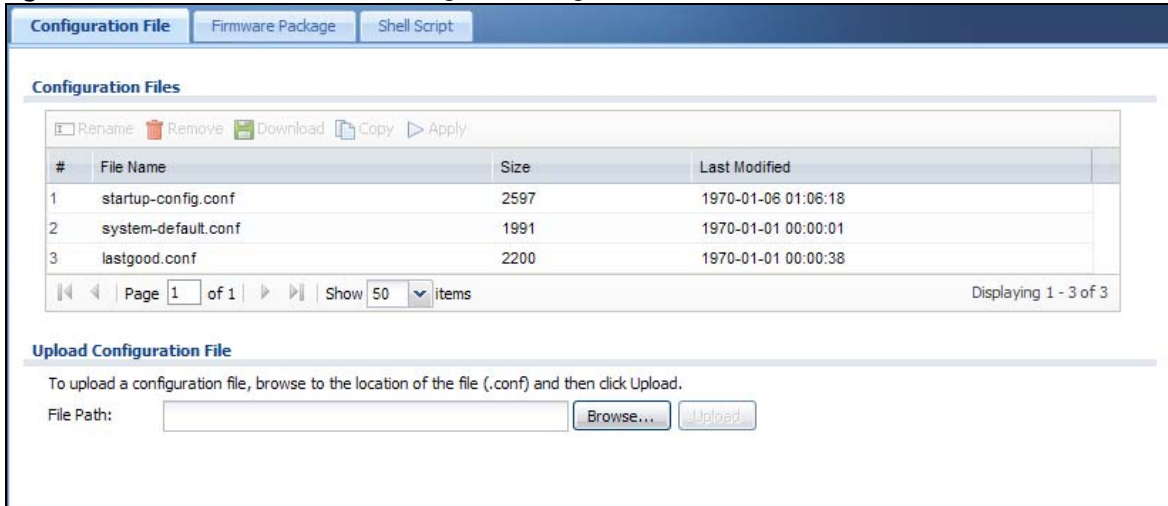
Configuration File | Firmware Package | Shell Script

Configuration Files

Rename Remove Download Copy Apply

| # | File Name | Size | Last Modified |
|---|---|---|---|
| 1 | startup-config.conf | 2597 | 1970-01-06 01:06:18 |
| 2 | system-default.conf | 1991 | 1970-01-01 00:00:01 |
| 3 | lastgood.conf | 2200 | 1970-01-01 00:00:38 |

Page 1 of 1 | Show 50 items | Displaying 1 - 3 of 3

Upload Configuration File

To upload a configuration file, browse to the location of the file (.conf) and then click Upload.

File Path: Browse... Upload